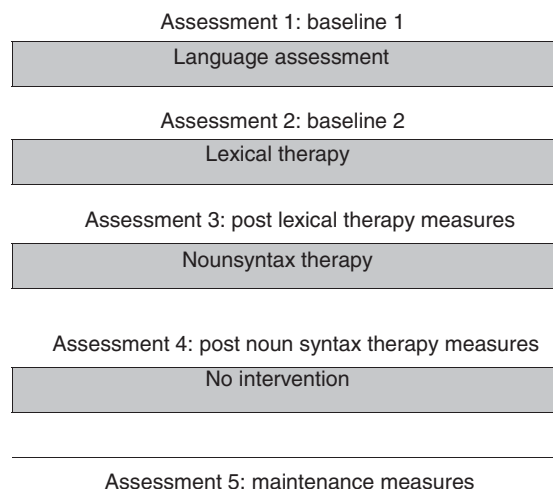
Assessment 1: baseline 1

Language assessment

Assessment 2: baseline 2

Lexical therapy

Assessment 3: post lexical therapy measures

Nounsyntax therapy

Assessment 4: post noun syntax therapy measures

No intervention

Assessment 5: maintenance measures